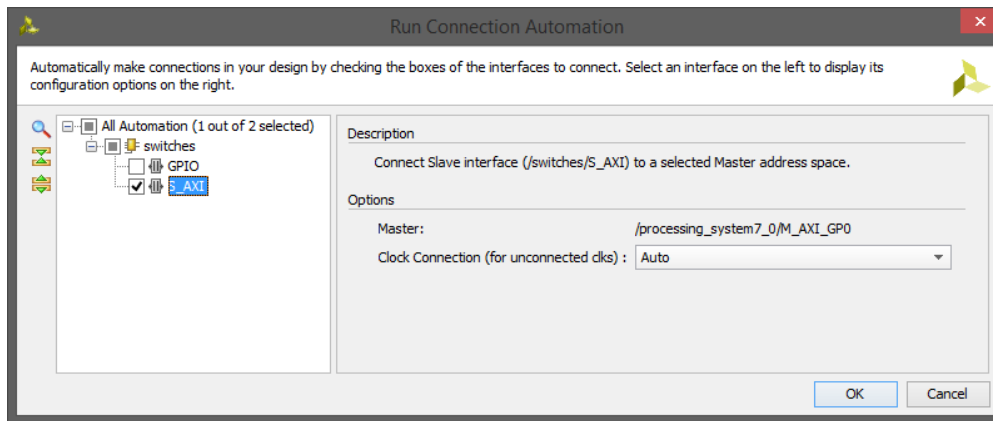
Run Connection Automation

Automatically make connections in your design by checking the boxes of the interfaces to connect. Select an interface on the left to display its configuration options on the right.

All Automation (1 out of 2 selected)
switches
GPIO
S_AXI

Description

Connect Slave interface (/switches/S_AXI) to a selected Master address space.

Options

Master: /processing_system7_0/M_AXI_GP0

Clock Connection (for unconnected clks) : Auto

OK
Cancel